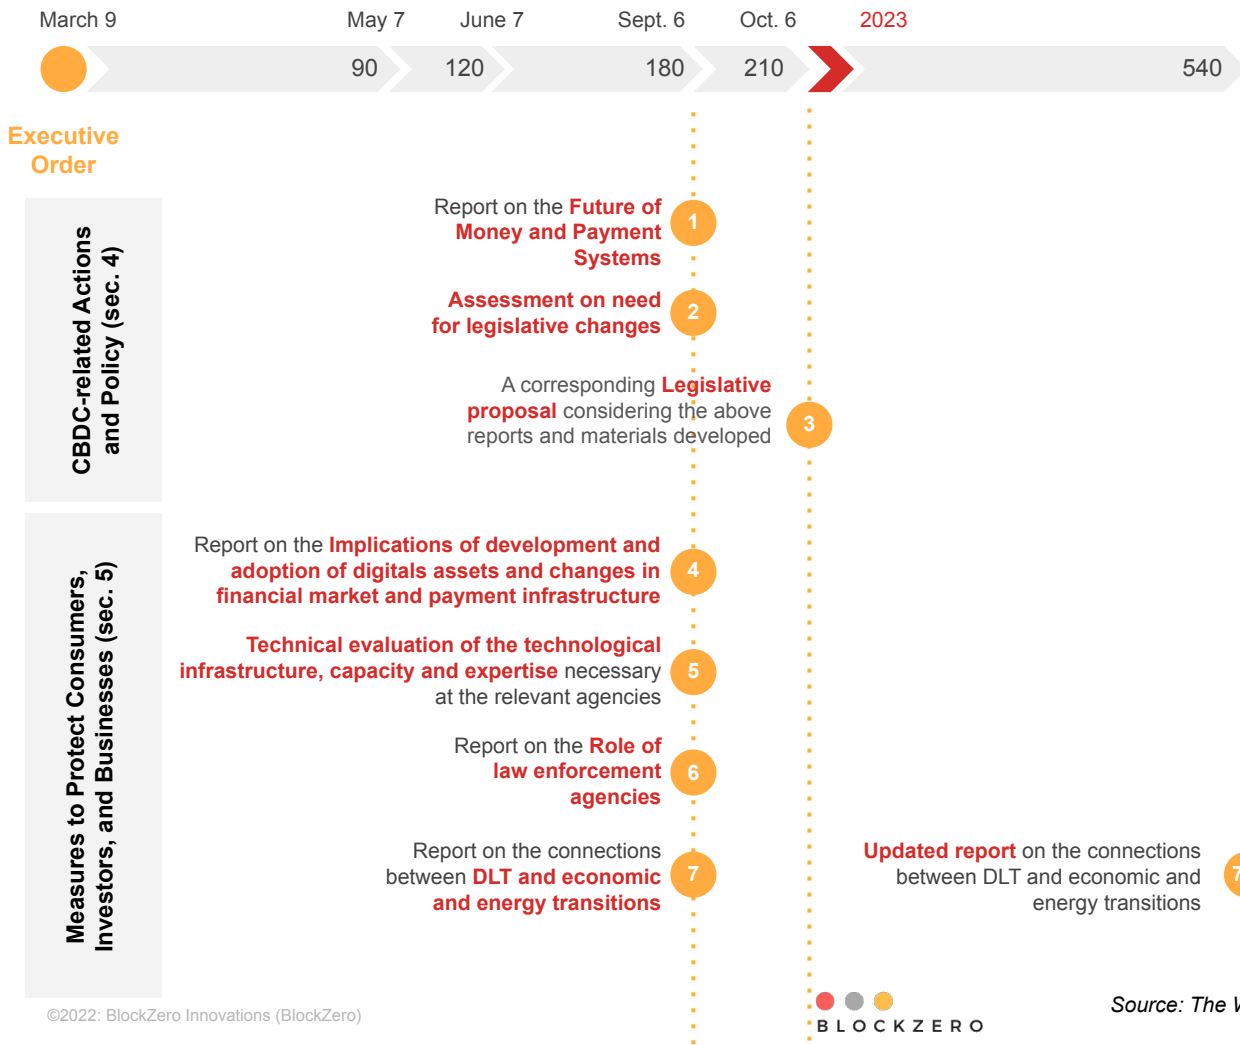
March 9 May 7 June 7 Sept. 6 Oct. 6 2023

90 120 180 210 540

Executive Order

CBDC-related Actions and Policy (sec. 4)

Report on the Future of Money and Payment Systems 1

Assessment on need for legislative changes 2

A corresponding Legislative proposal considering the above reports and materials developed 3

Measures to Protect Consumers, Investors, and Businesses (sec. 5)

Report on the Implications of development and adoption of digitals assets and changes in financial market and payment infrastructure 4

Technical evaluation of the technological infrastructure, capacity and expertise necessary at the relevant agencies 5

Report on the Role of law enforcement agencies 6

Report on the connections between DLT and economic and energy transitions 7

Updated report on the connections between DLT and economic and energy transitions 7

©2022: BlockZero Innovations (BlockZero)

BLOCKZERO

Source: The W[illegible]